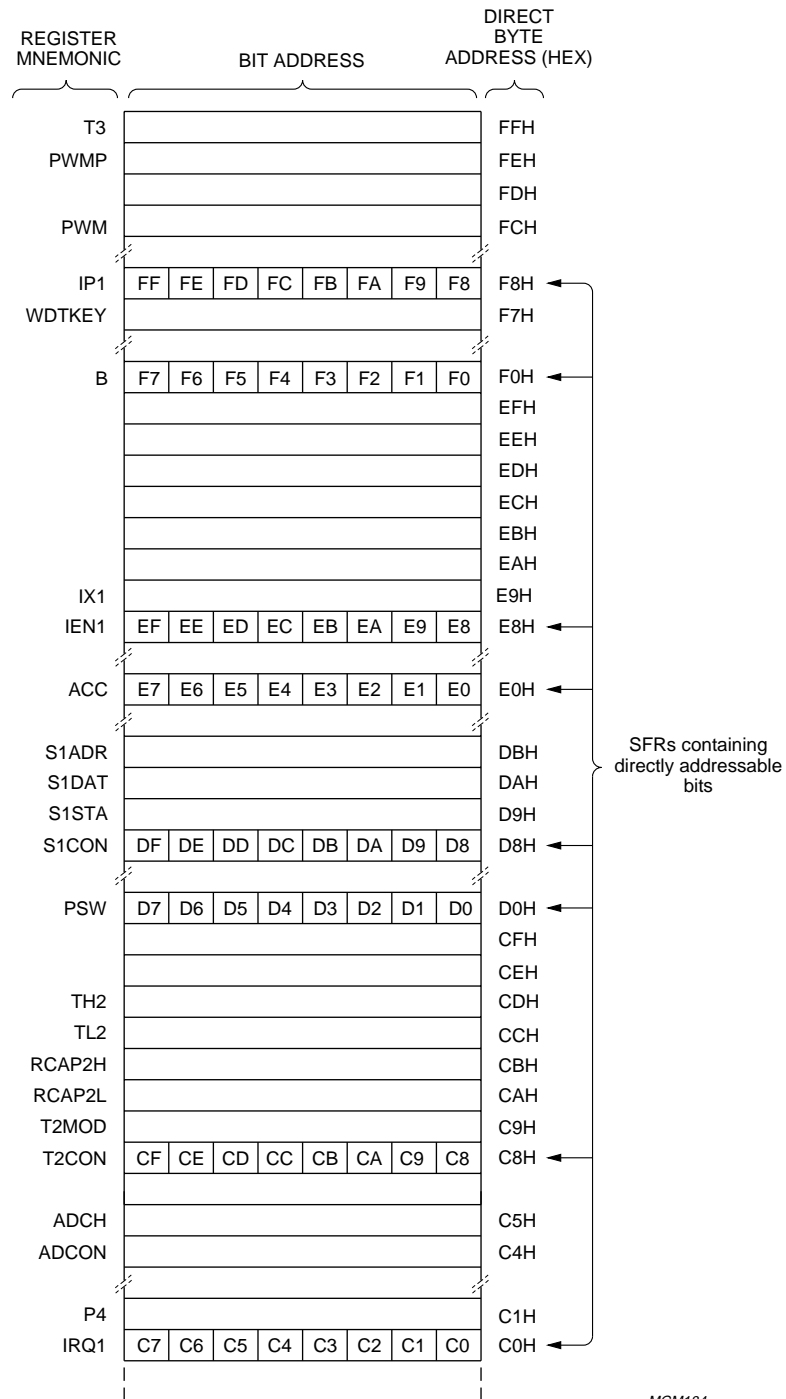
REGISTER MNEMONIC

BIT ADDRESS

DIRECT BYTE ADDRESS (HEX)

| | | | | | | | | | |
|---|---|---|---|---|---|---|---|---|---|
| T3 | | | | | | | | | FFH |
| PWMP | | | | | | | | | FEH |
| | | | | | | | | | FDH |
| PWM | | | | | | | | | FCH |
| IP1 | FF | FE | FD | FC | FB | FA | F9 | F8 | F8H |
| WDTKEY | | | | | | | | | F7H |
| B | F7 | F6 | F5 | F4 | F3 | F2 | F1 | F0 | F0H |
| | | | | | | | | | EFH |
| | | | | | | | | | EEH |
| | | | | | | | | | EDH |
| | | | | | | | | | ECH |
| | | | | | | | | | EBH |
| | | | | | | | | | EAH |
| IX1 | | | | | | | | | E9H |
| IEN1 | EF | EE | ED | EC | EB | EA | E9 | E8 | E8H |
| ACC | E7 | E6 | E5 | E4 | E3 | E2 | E1 | E0 | E0H |
| S1ADR | | | | | | | | | DBH |
| S1DAT | | | | | | | | | DAH |
| S1STA | | | | | | | | | D9H |
| S1CON | DF | DE | DD | DC | DB | DA | D9 | D8 | D8H |
| PSW | D7 | D6 | D5 | D4 | D3 | D2 | D1 | D0 | D0H |
| | | | | | | | | | CFH |
| | | | | | | | | | CEH |
| TH2 | | | | | | | | | CDH |
| TL2 | | | | | | | | | CCH |
| RCAP2H | | | | | | | | | CBH |
| RCAP2L | | | | | | | | | CAH |
| T2MOD | | | | | | | | | C9H |
| T2CON | CF | CE | CD | CC | CB | CA | C9 | C8 | C8H |
| | | | | | | | | | |
| ADCH | | | | | | | | | C5H |
| ADCON | | | | | | | | | C4H |
| P4 | | | | | | | | | C1H |
| IRQ1 | C7 | C6 | C5 | C4 | C3 | C2 | C1 | C0 | C0H |

SFRs containing directly addressable bits

MGM184